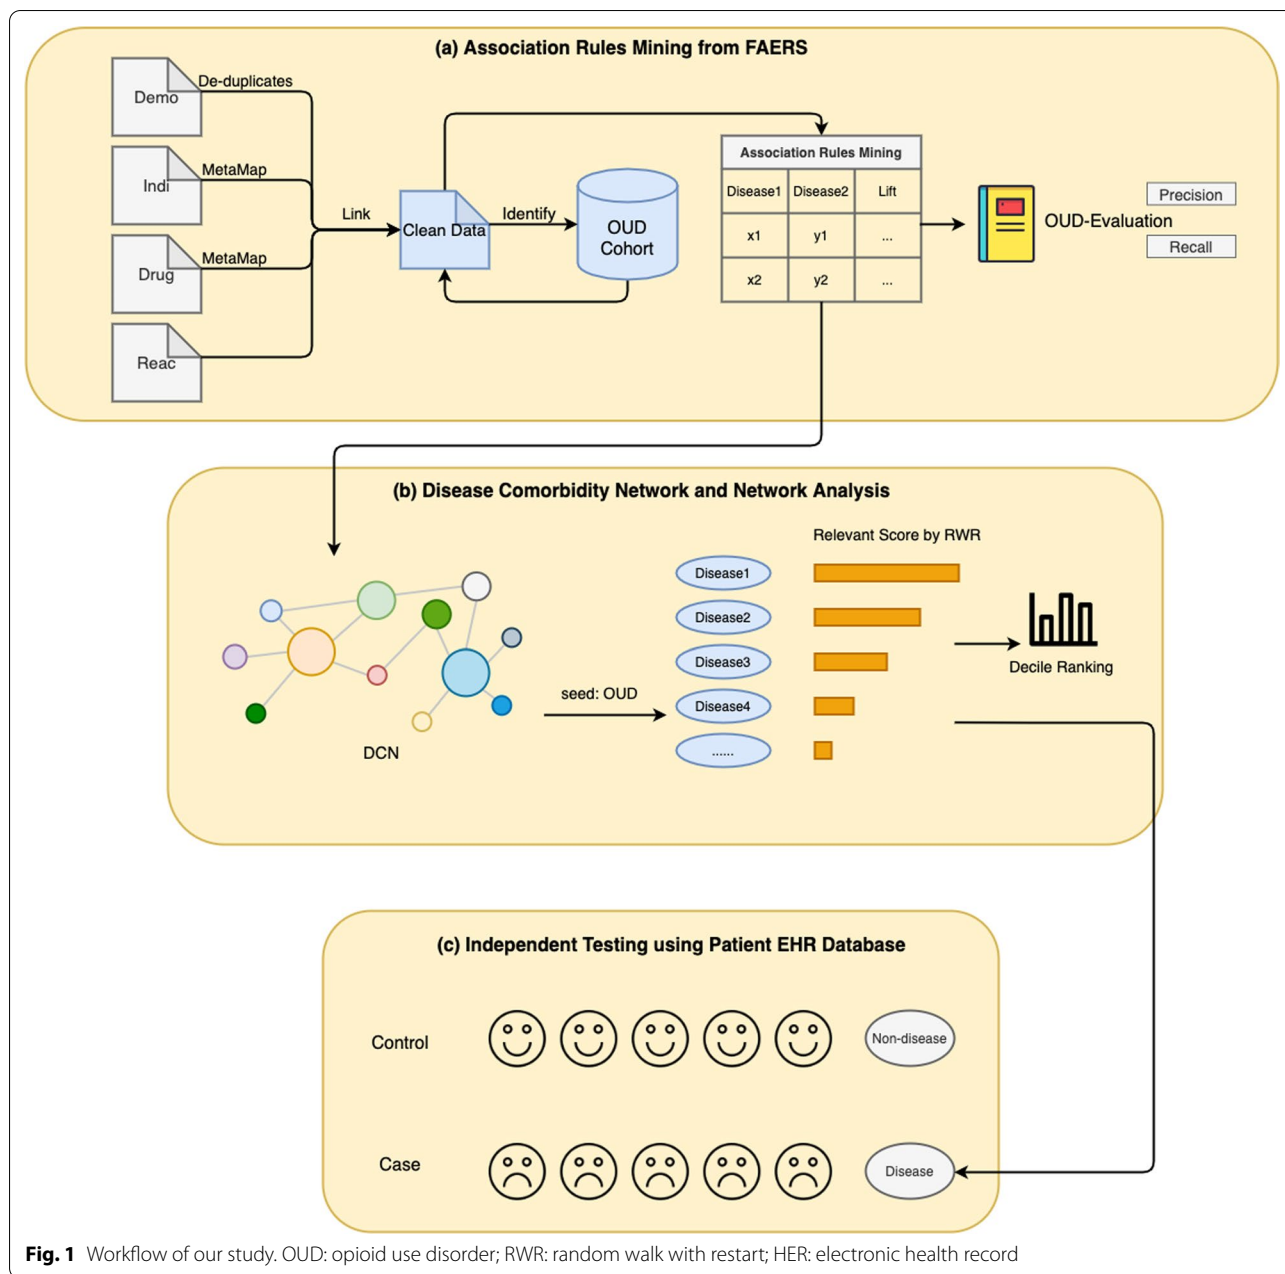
(a) Association Rules Mining from FAERS

Demo
De-duplicates
Indi
MetaMap
Drug
MetaMap
Reac
Link
Clean Data
Identify
OUD Cohort

Association Rules Mining

| Disease1 | Disease2 | Lift |
|---|---|---|
| x1 | y1 | ... |
| x2 | y2 | ... |

OUD-Evaluation
Precision
Recall

(b) Disease Comorbidity Network and Network Analysis

DCN
seed: OUD
Relevant Score by RWR
Disease1
Disease2
Disease3
Disease4
......
Decile Ranking

(c) Independent Testing using Patient EHR Database

Control
Non-disease
Case
Disease

Fig. 1 Workflow of our study. OUD: opioid use disorder; RWR: random walk with restart; HER: electronic health record